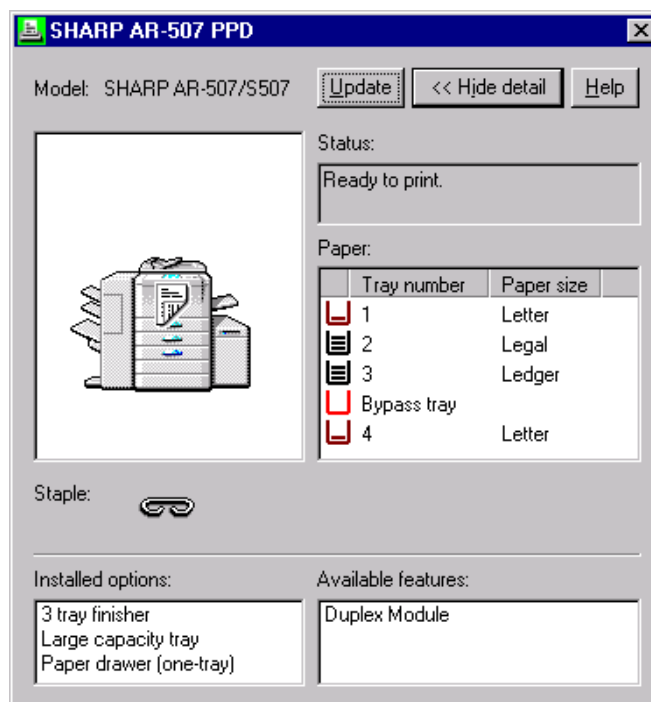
SHARP AR-507 PPD

Model: SHARP AR-507/S507

Update

<< Hide detail

Help

Status:

Ready to print.

Paper:

| Tray number | Paper size |
|---|---|
| 1 | Letter |
| 2 | Legal |
| 3 | Ledger |
| Bypass tray | |
| 4 | Letter |

Staple:

Installed options:

3 tray finisher
Large capacity tray
Paper drawer (one-tray)

Available features:

Duplex Module